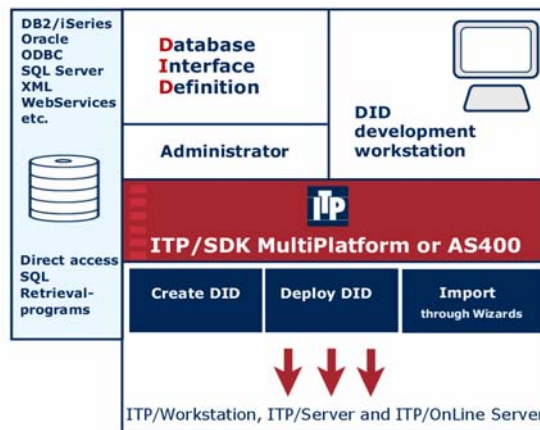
DB2/iSeries
Oracle
ODBC
SQL Server
XML
WebServices
etc.

Direct access
SQL
Retrieval-programs

Database
Interface
Definition

Administrator

DID development workstation

ITP

ITP/SDK MultiPlatform or AS400

Create DID

Deploy DID

Import
through Wizards

ITP/Workstation, ITP/Server and ITP/OnLine Server